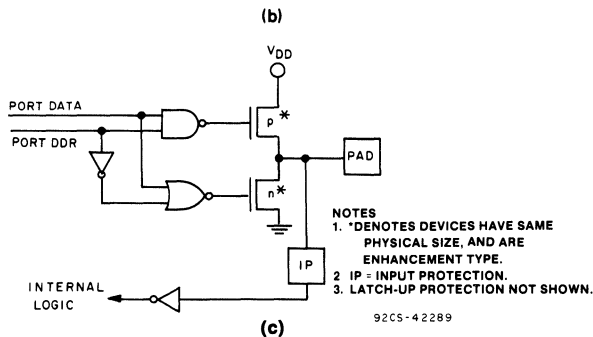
(b)

$V_{DD}$

PORT DATA

PORT DDR

p *

n *

PAD

IP

INTERNAL LOGIC

NOTES
1. *DENOTES DEVICES HAVE SAME PHYSICAL SIZE, AND ARE ENHANCEMENT TYPE.
2 IP = INPUT PROTECTION.
3. LATCH-UP PROTECTION NOT SHOWN.

92CS-42289

(c)